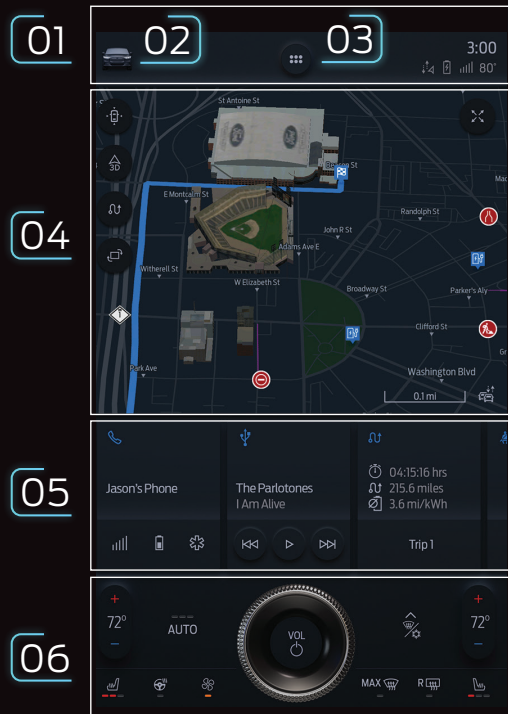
01
02
03
3:00
80°
3D
St Antoine St
Beaubien St
E Montcalm St
Mad
Randolph St
John R St
Adams Ave E
Witherell St
W Elizabeth St
Broadway St
Parker's Aly
Clifford St
Gr
Park Ave
Washington Blvd
0.1 mi
04
05
Jason's Phone
The Parlotones
I Am Alive
04:15:16 hrs
215.6 miles
3.6 mi/kWh
Trip 1
06
+
72°
−
AUTO
VOL
+
72°
−
MAX
R